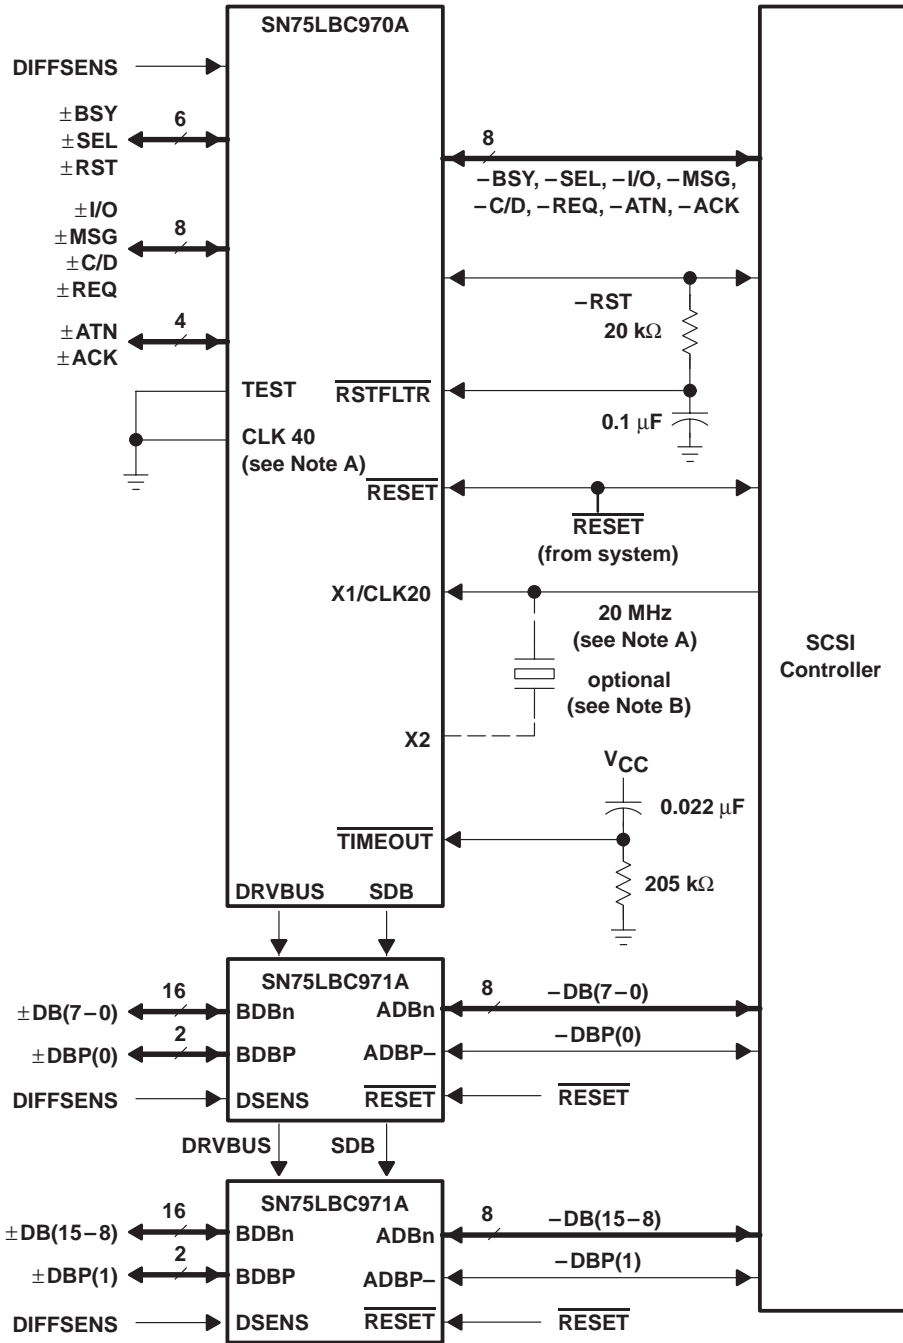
SN75LBC970A

DIFFSENS

$\pm$BSY
$\pm$SEL
$\pm$RST
6

$\pm$I/O
$\pm$MSG
$\pm$C/D
$\pm$REQ
8

$\pm$ATN
$\pm$ACK
4

8
−BSY, −SEL, −I/O, −MSG, −C/D, −REQ, −ATN, −ACK

−RST
20 k$\Omega$

TEST

$\overline{\text{RSTFLTR}}$

0.1 $\mu$F

CLK 40
(see Note A)

$\overline{\text{RESET}}$

$\overline{\text{RESET}}$
(from system)

X1/CLK20

20 MHz
(see Note A)

SCSI
Controller

optional
(see Note B)

X2

$V_{CC}$

0.022 $\mu$F

$\overline{\text{TIMEOUT}}$

205 k$\Omega$

DRVBUS SDB

SN75LBC971A
16
$\pm$DB(7−0) BDBn
ADBn
8
−DB(7−0)
2
$\pm$DBP(0) BDBP
ADBP−
−DBP(0)
DIFFSENS DSENS
$\overline{\text{RESET}}$
$\overline{\text{RESET}}$

DRVBUS SDB

SN75LBC971A
16
$\pm$DB(15−8) BDBn
ADBn
8
−DB(15−8)
2
$\pm$DBP(1) BDBP
ADBP−
−DBP(1)
DIFFSENS DSENS
$\overline{\text{RESET}}$
$\overline{\text{RESET}}$